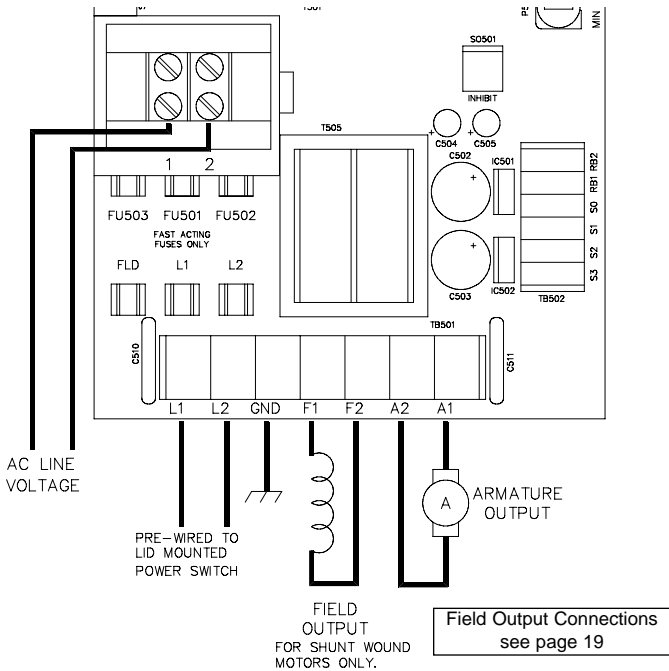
T501
P5
MIN
SO501
INHIBIT
C504
C505
T505
C502
IC501
RB2
RB1
S0
S1
S2
S3
1 2
FU503 FU501 FU502
FAST ACTING FUSES ONLY
FLD L1 L2
C503
IC502
TB502
TB501
C510
C511
L1 L2 GND F1 F2 A2 A1
AC LINE VOLTAGE
A
ARMATURE OUTPUT
PRE-WIRED TO LID MOUNTED POWER SWITCH
FIELD OUTPUT
FOR SHUNT WOUND MOTORS ONLY.
Field Output Connections see page 19